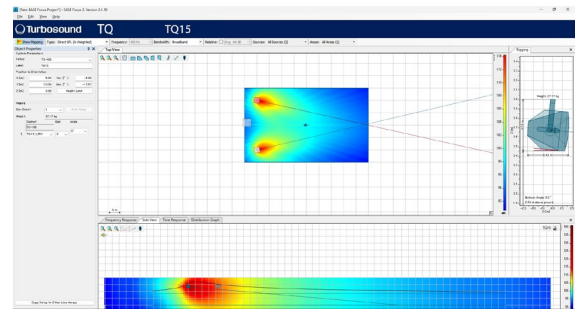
[New EASE Focus Project] - EASE Focus 3, Version 3.1.10

File Edit View Help

Turbosound TQ TQ15

Top View

Frequency Response Side View Time Response Distribution Graph

Rigging

Object Properties

System Parameters

Position & Orientation

Weight: 27.17 kg